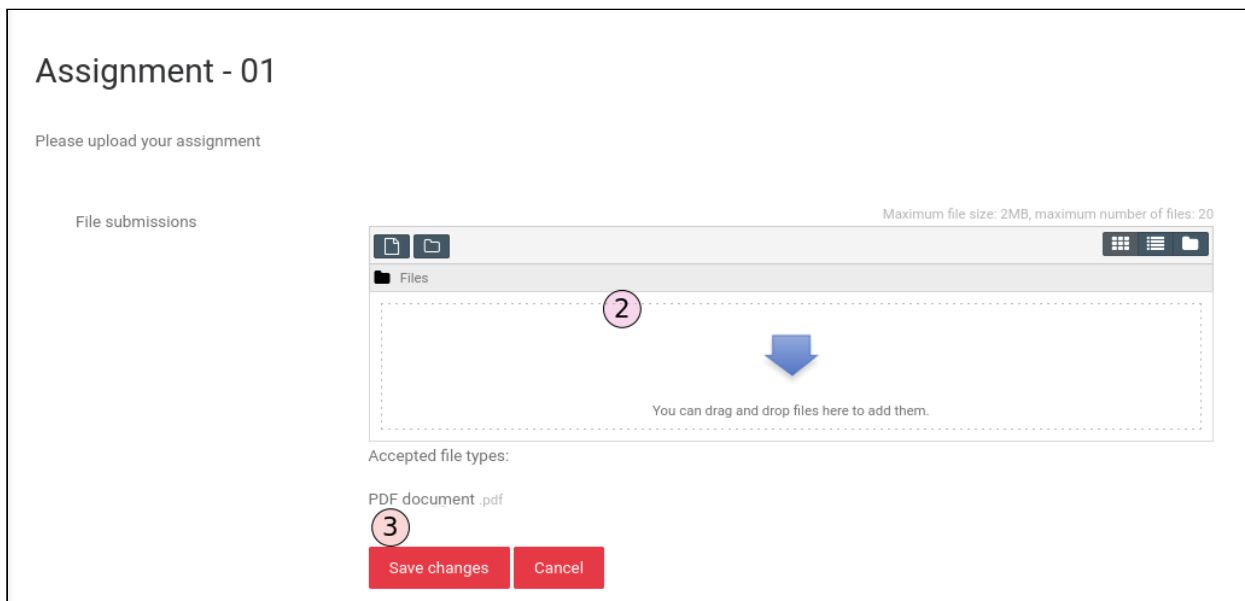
Assignment - 01

Please upload your assignment

File submissions

Maximum file size: 2MB, maximum number of files: 20

Files

2

You can drag and drop files here to add them.

Accepted file types:

PDF document .pdf

3

Save changes

Cancel